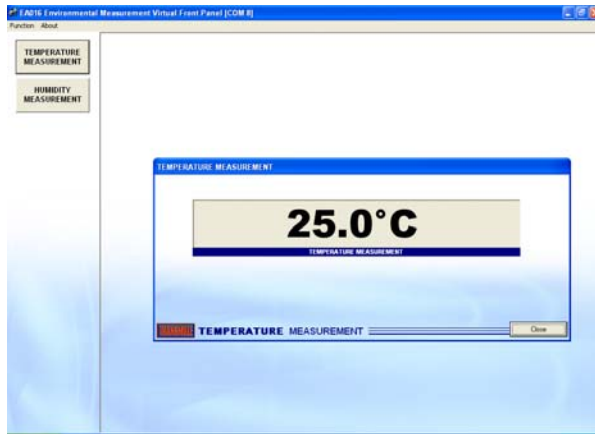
EA016 Environmental Measurement Virtual Front Panel [COM 8]

Function About

TEMPERATURE MEASUREMENT

HUMIDITY MEASUREMENT

TEMPERATURE MEASUREMENT

25.0°C

TEMPERATURE MEASUREMENT

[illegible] TEMPERATURE MEASUREMENT

Close